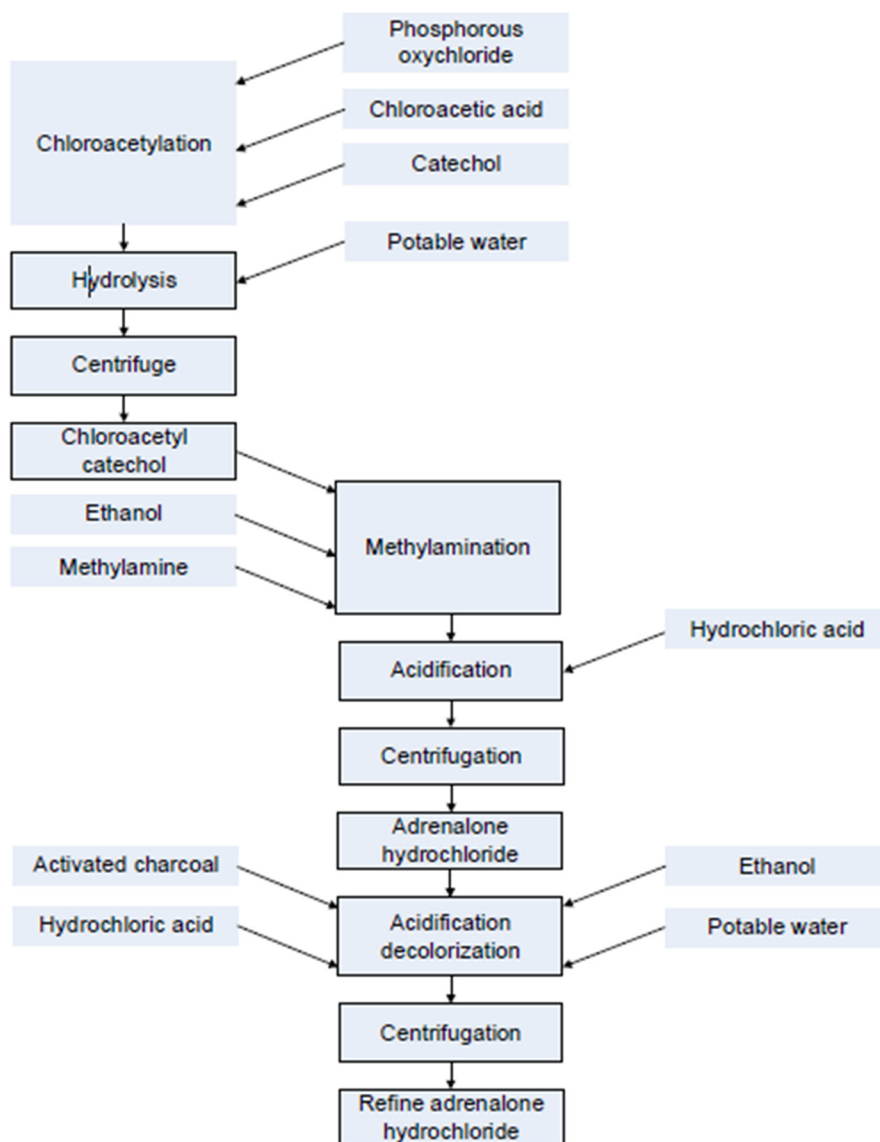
Phosphorous oxychloride

Chloroacetylation

Chloroacetic acid

Catechol

Potable water

Hydrolysis

Centrifuge

Chloroacetyl catechol

Ethanol

Methylamine

Methylamination

Hydrochloric acid

Acidification

Centrifugation

Adrenalone hydrochloride

Activated charcoal

Ethanol

Hydrochloric acid

Acidification decolorization

Potable water

Centrifugation

Refine adrenalone hydrochloride